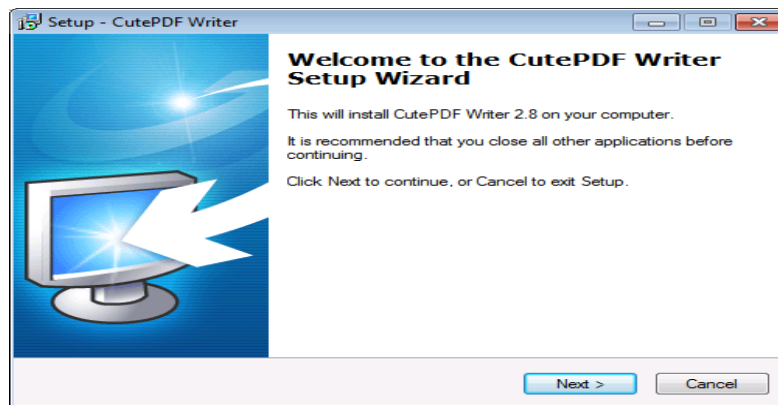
Setup - CutePDF Writer

Welcome to the CutePDF Writer Setup Wizard

This will install CutePDF Writer 2.8 on your computer.

It is recommended that you close all other applications before continuing.

Click Next to continue, or Cancel to exit Setup.

Next >

Cancel